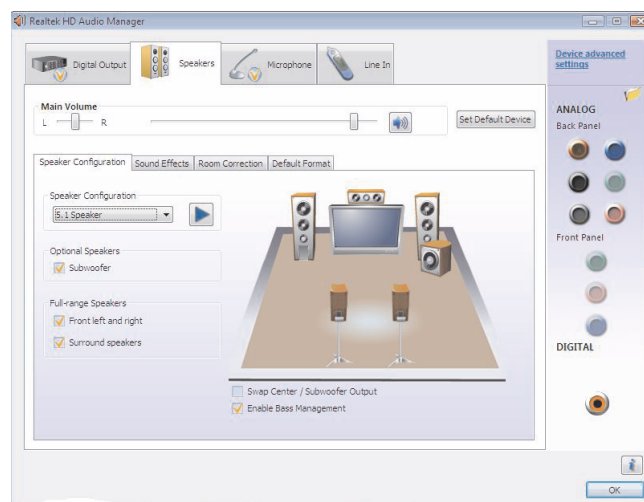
Realtek HD Audio Manager

Digital Output
Speakers
Microphone
Line In

Device advanced settings

Main Volume
L R

Set Default Device

ANALOG
Back Panel

Speaker Configuration
Sound Effects
Room Correction
Default Format

Speaker Configuration
5.1 Speaker

Optional Speakers
Subwoofer

Full-range Speakers
Front left and right
Surround speakers

Front Panel

DIGITAL

Swap Center / Subwoofer Output
Enable Bass Management

OK